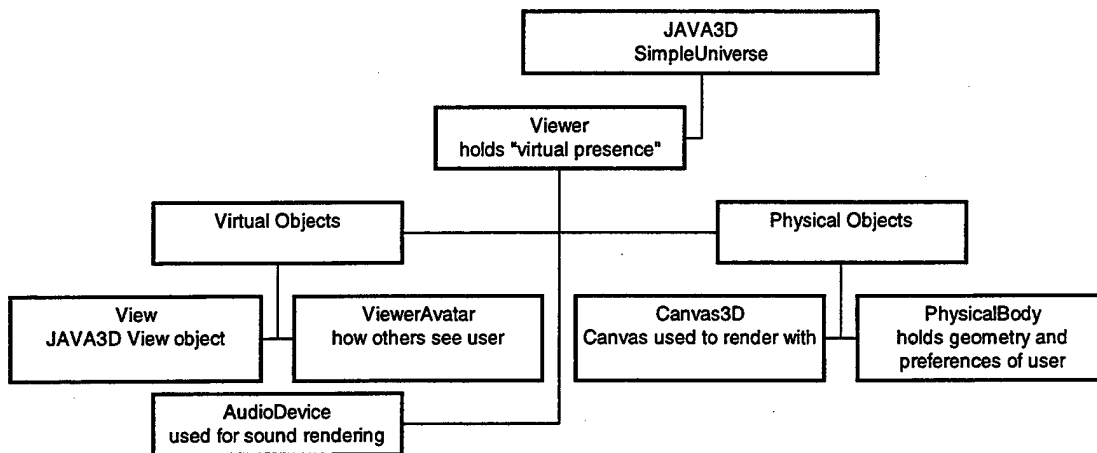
JAVA3D
SimpleUniverse

Viewer
holds "virtual presence"

Virtual Objects

Physical Objects

View
JAVA3D View object

ViewerAvatar
how others see user

Canvas3D
Canvas used to render with

PhysicalBody
holds geometry and preferences of user

AudioDevice
used for sound rendering